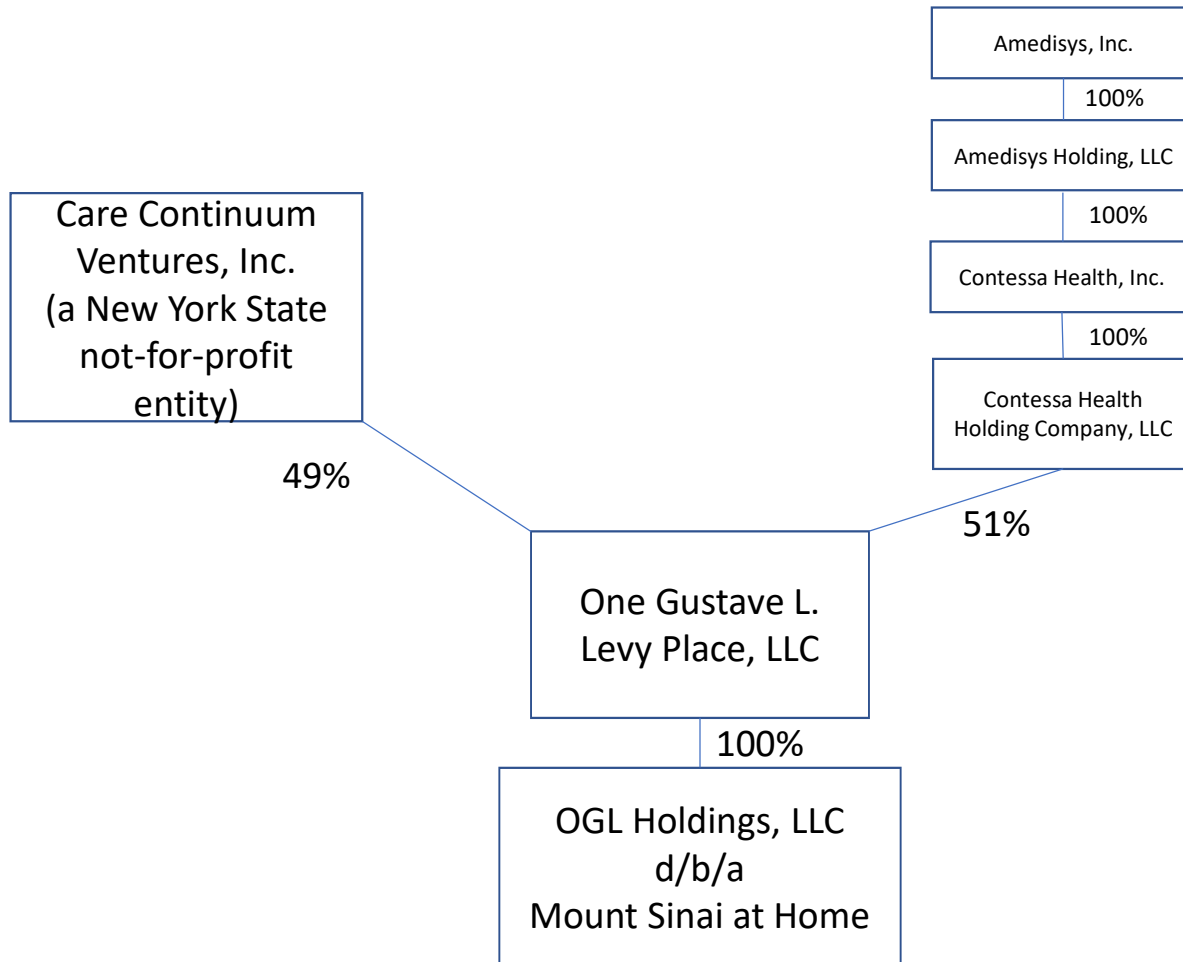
Amedisys, Inc.

100%

Amedisys Holding, LLC

100%

Contessa Health, Inc.

100%

Contessa Health Holding Company, LLC

Care Continuum Ventures, Inc. (a New York State not-for-profit entity)

49%

51%

One Gustave L. Levy Place, LLC

100%

OGL Holdings, LLC d/b/a Mount Sinai at Home